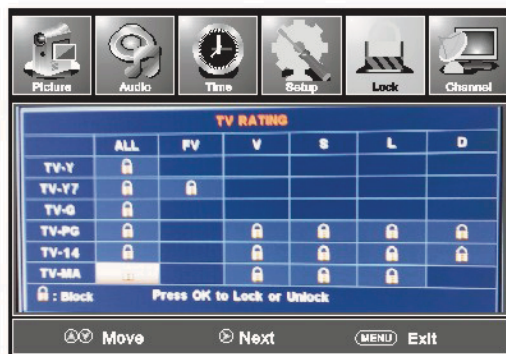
Picture Audio Time Setup Lock Channel

TV RATING

| | ALL | FV | V | S | L | D |
|---|---|---|---|---|---|---|
| TV-Y | | | | | | |
| TV-Y7 | | | | | | |
| TV-G | | | | | | |
| TV-PG | | | | | | |
| TV-14 | | | | | | |
| TV-MA | | | | | | |

: Block Press OK to Lock or Unlock

Move Next MENU Exit